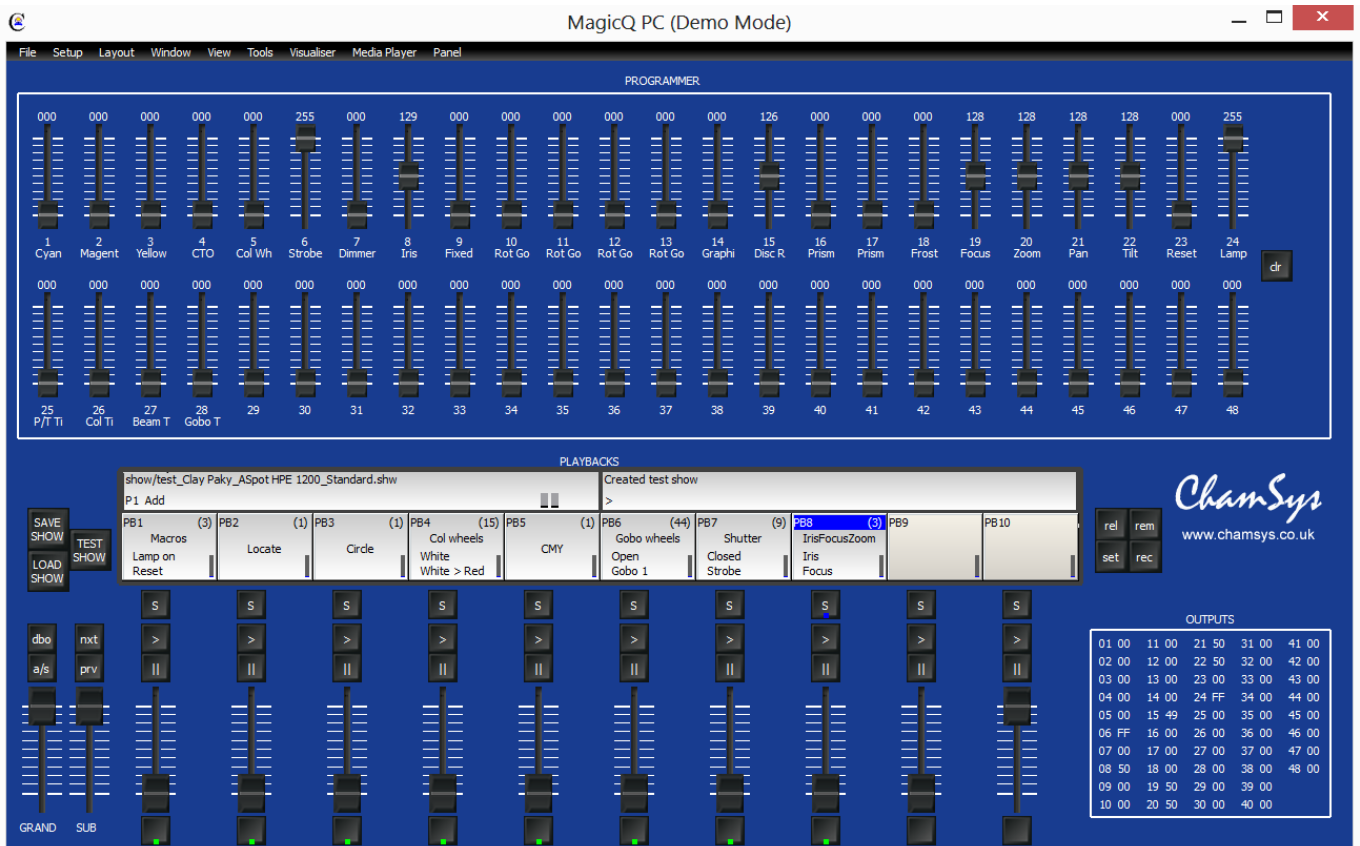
MagicQ PC (Demo Mode)

File Setup Layout Window View Tools Visualiser Media Player Panel

PROGRAMMER

| 000 | 000 | 000 | 000 | 000 | 255 | 000 | 129 | 000 | 000 | 000 | 000 | 000 | 000 | 126 | 000 | 000 | 000 | 128 | 128 | 128 | 128 | 000 | 255 |
|---|---|---|---|---|---|---|---|---|---|---|---|---|---|---|---|---|---|---|---|---|---|---|---|
| 1 Cyan | 2 Magent | 3 Yellow | 4 CTO | 5 Col Wh | 6 Strobe | 7 Dimmer | 8 Iris | 9 Fixed | 10 Rot Go | 11 Rot Go | 12 Rot Go | 13 Rot Go | 14 Graphi | 15 Disc R | 16 Prism | 17 Prism | 18 Frost | 19 Focus | 20 Zoom | 21 Pan | 22 Tilt | 23 Reset | 24 Lamp |

clr

| 000 | 000 | 000 | 000 | 000 | 000 | 000 | 000 | 000 | 000 | 000 | 000 | 000 | 000 | 000 | 000 | 000 | 000 | 000 | 000 | 000 | 000 | 000 | 000 |
|---|---|---|---|---|---|---|---|---|---|---|---|---|---|---|---|---|---|---|---|---|---|---|---|
| 25 P/T Ti | 26 Col Ti | 27 Beam T | 28 Gobo T | 29 | 30 | 31 | 32 | 33 | 34 | 35 | 36 | 37 | 38 | 39 | 40 | 41 | 42 | 43 | 44 | 45 | 46 | 47 | 48 |

PLAYBACKS

show/test_Clay Paky_ASpot HPE 1200_Standard.shw
P1 Add

Created test show
>

ChamSys
www.chamsys.co.uk

SAVE SHOW
LOAD SHOW
TEST SHOW

PB1 (3) Macros Lamp on Reset
PB2 (1) Locate
PB3 (1) Circle
PB4 (15) Col wheels White White > Red
PB5 (1) CMY
PB6 (44) Gobo wheels Open Gobo 1
PB7 (9) Shutter Closed Strobe
PB8 (3) IrisFocusZoom Iris Focus
PB9
PB10

rel rem set rec

S S S S S S S S S S
> > > > > > > > > >
II II II II II II II II II II

dbo nxt a/s prv

GRAND SUB

OUTPUTS

| 01 00 | 11 00 | 21 50 | 31 00 | 41 00 |
|---|---|---|---|---|
| 02 00 | 12 00 | 22 50 | 32 00 | 42 00 |
| 03 00 | 13 00 | 23 00 | 33 00 | 43 00 |
| 04 00 | 14 00 | 24 FF | 34 00 | 44 00 |
| 05 00 | 15 49 | 25 00 | 35 00 | 45 00 |
| 06 FF | 16 00 | 26 00 | 36 00 | 46 00 |
| 07 00 | 17 00 | 27 00 | 37 00 | 47 00 |
| 08 50 | 18 00 | 28 00 | 38 00 | 48 00 |
| 09 00 | 19 50 | 29 00 | 39 00 | |
| 10 00 | 20 50 | 30 00 | 40 00 | |